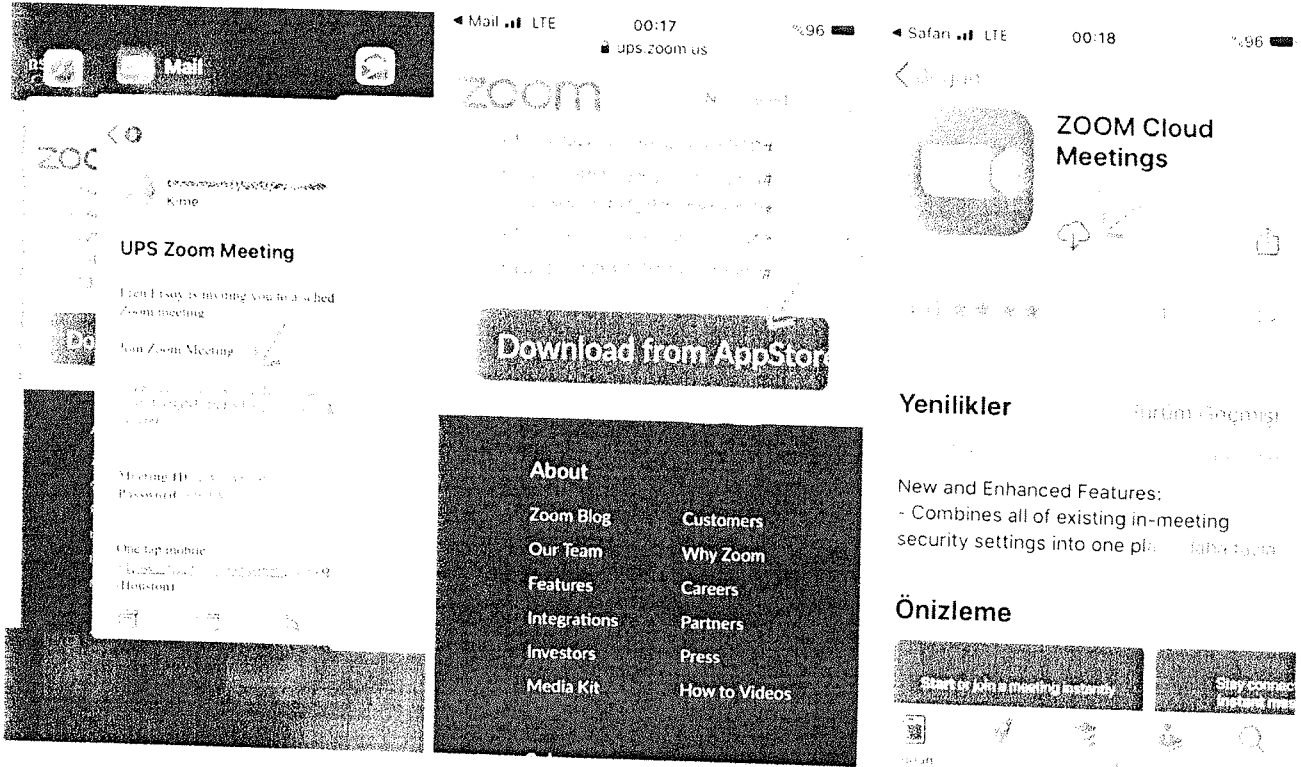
Mail

ZOO

UPS Zoom Meeting

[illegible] is inviting you to a sched Zoom meeting

Join Zoom Meeting

Meeting ID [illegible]
Password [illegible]

One tap mobile
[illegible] (Houston)

◂ Mail LTE 00:17 %96
ups.zoom.us

zoom

Download from AppStore

About

Zoom Blog
Our Team
Features
Integrations
Investors
Media Kit

Customers
Why Zoom
Careers
Partners
Press
How to Videos

◂ Safari LTE 00:18 %96

ZOOM Cloud Meetings

Yenilikler

Sürüm Geçmişi

New and Enhanced Features:
- Combines all of existing in-meeting security settings into one pl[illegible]

Önizleme

Start to join a meeting instantly

Stay connect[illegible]